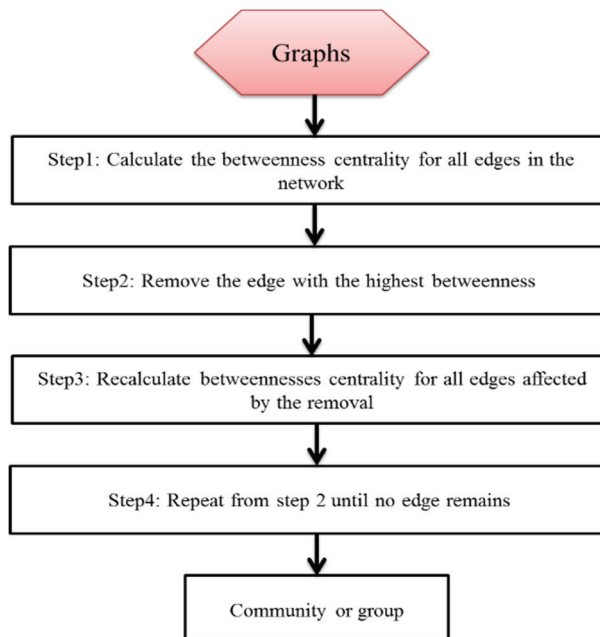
Graphs

Step1: Calculate the betweenness centrality for all edges in the network

Step2: Remove the edge with the highest betweenness

Step3: Recalculate betweennesses centrality for all edges affected by the removal

Step4: Repeat from step 2 until no edge remains

Community or group